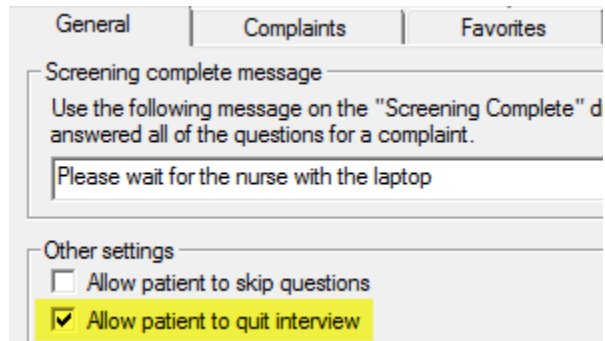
General Complaints Favorites

Screening complete message

Use the following message on the "Screening Complete" d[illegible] answered all of the questions for a complaint.

Please wait for the nurse with the laptop

Other settings

Allow patient to skip questions

Allow patient to quit interview